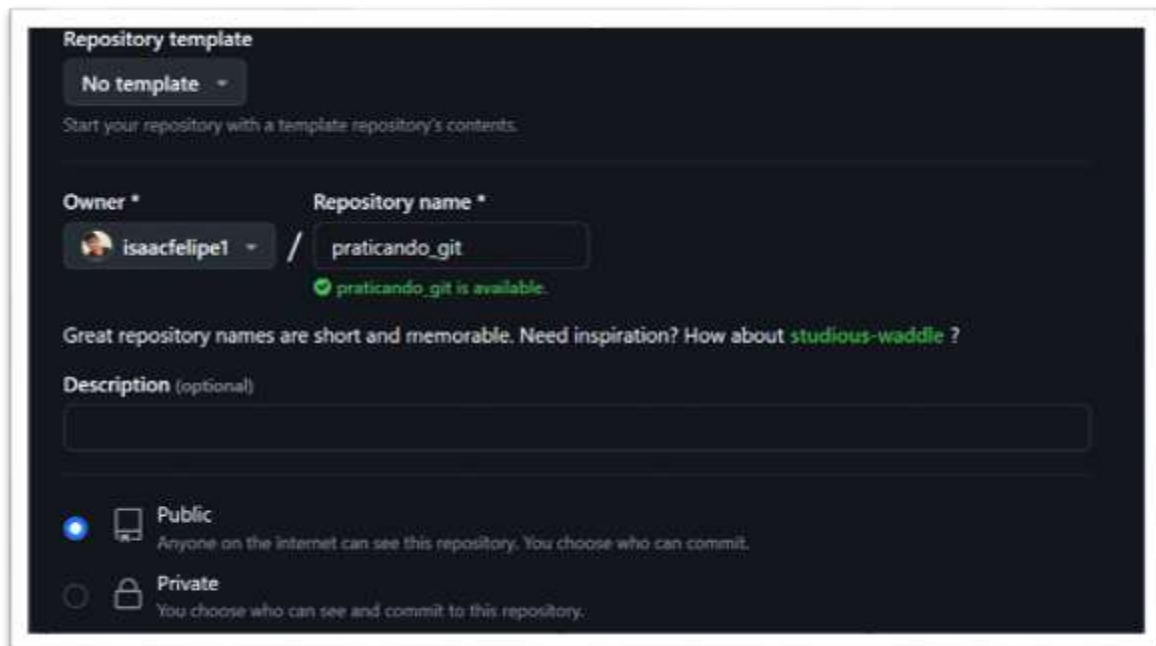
Repository template

No template

Start your repository with a template repository's contents.

Owner *

isaacfelipe1

/

Repository name *

praticando_git

praticando_git is available.

Great repository names are short and memorable. Need inspiration? How about studious-waddle ?

Description (optional)

Public

Anyone on the internet can see this repository. You choose who can commit.

Private

You choose who can see and commit to this repository.